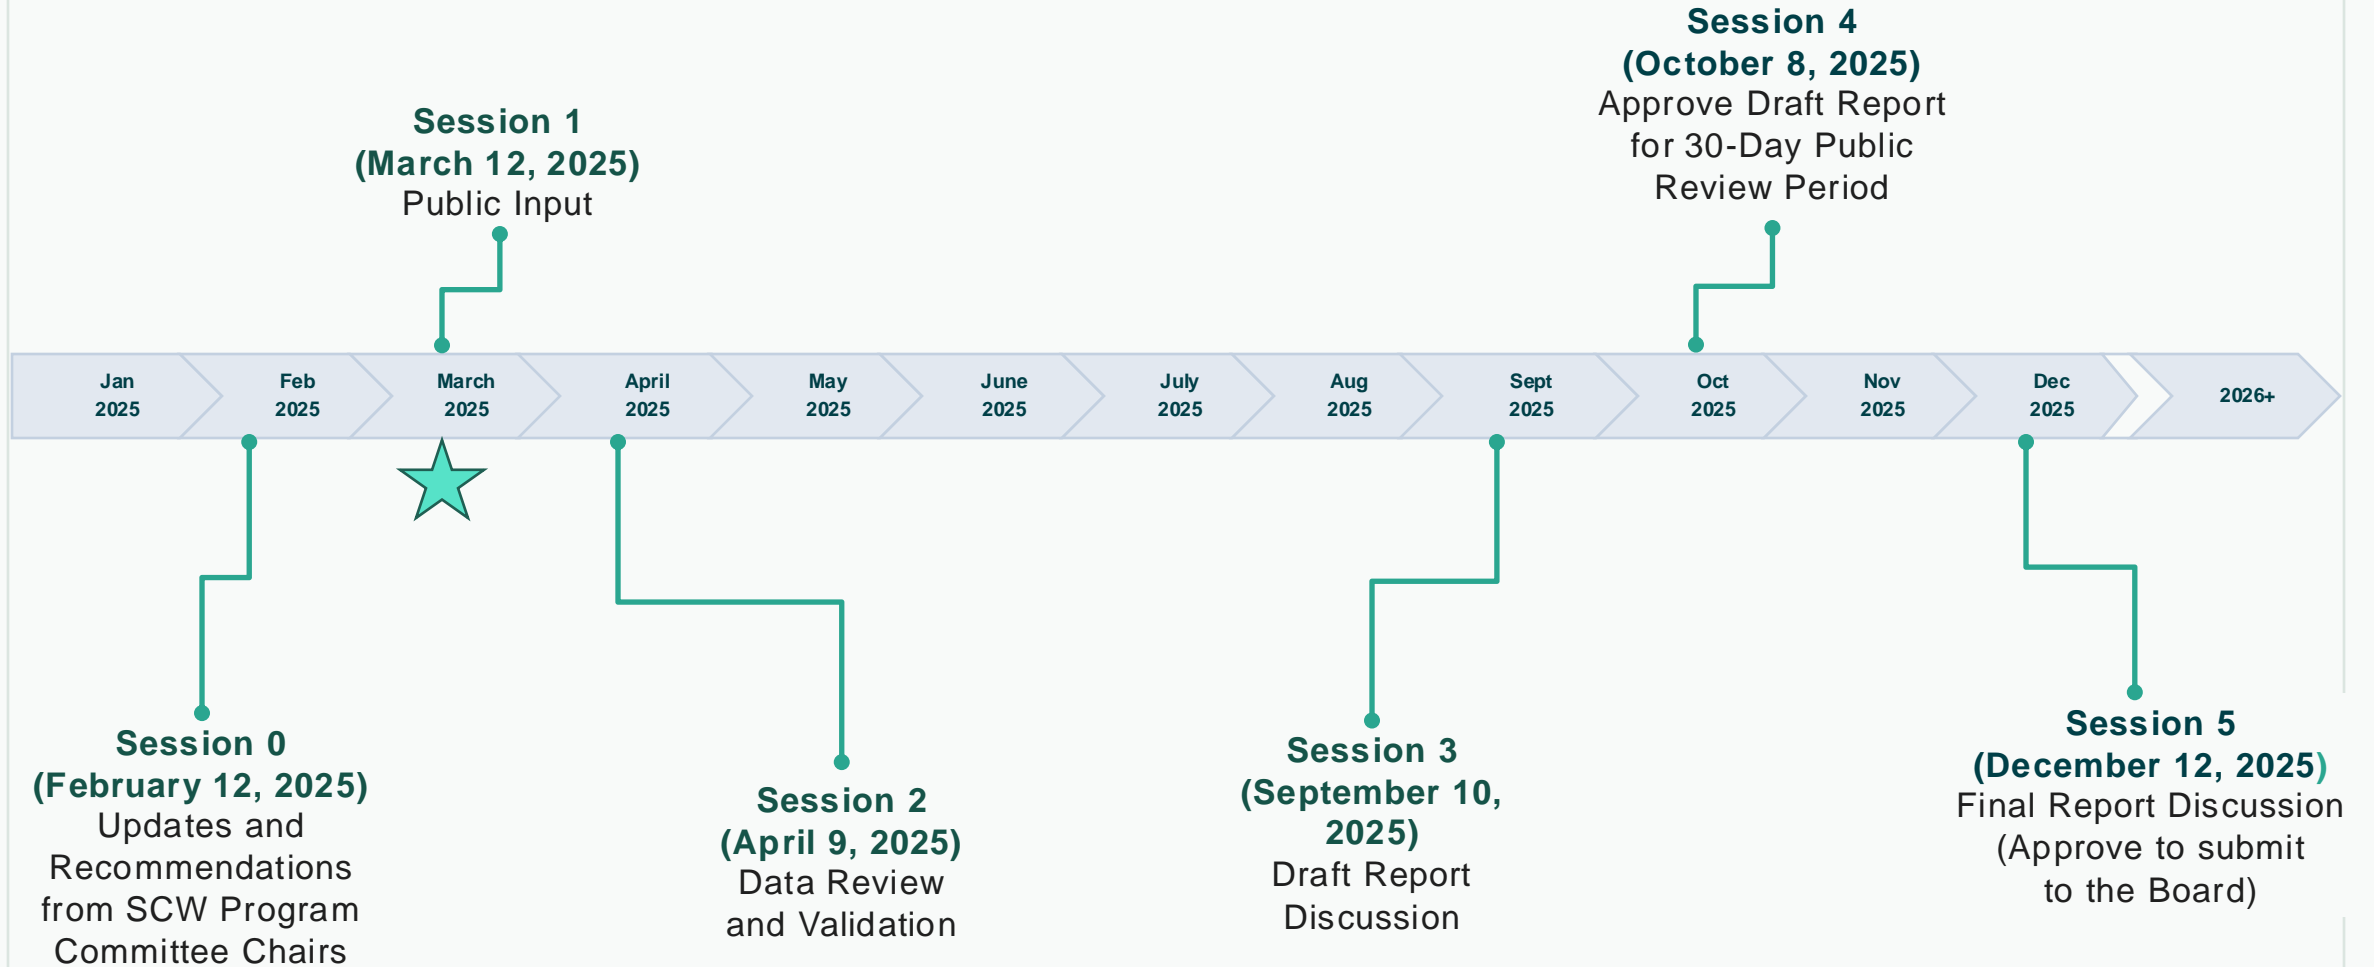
Session 4
(October 8, 2025)
Approve Draft Report for 30-Day Public Review Period

Session 1
(March 12, 2025)
Public Input

Jan 2025
Feb 2025
March 2025
April 2025
May 2025
June 2025
July 2025
Aug 2025
Sept 2025
Oct 2025
Nov 2025
Dec 2025
2026+

Session 0
(February 12, 2025)
Updates and Recommendations from SCW Program Committee Chairs

Session 2
(April 9, 2025)
Data Review and Validation

Session 3
(September 10, 2025)
Draft Report Discussion

Session 5
(December 12, 2025)
Final Report Discussion (Approve to submit to the Board)